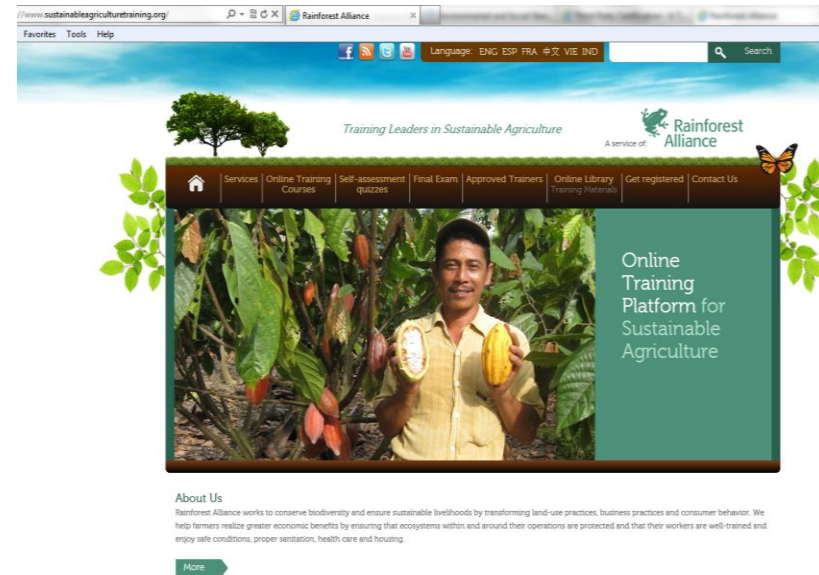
//www.sustainableagriculturetraining.org/

Rainforest Alliance

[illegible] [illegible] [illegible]

Favorites Tools Help

Language: ENG ESP FRA 中文 VIE IND

Search

Training Leaders in Sustainable Agriculture

A service of: Rainforest Alliance

Services | Online Training Courses | Self-assessment quizzes | Final Exam | Approved Trainers | Online Library Training Materials | Get registered | Contact Us

Online Training Platform for Sustainable Agriculture

About Us

Rainforest Alliance works to conserve biodiversity and ensure sustainable livelihoods by transforming land-use practices, business practices and consumer behavior. We help farmers realize greater economic benefits by ensuring that ecosystems within and around their operations are protected and that their workers are well-trained and enjoy safe conditions, proper sanitation, health care and housing.

More